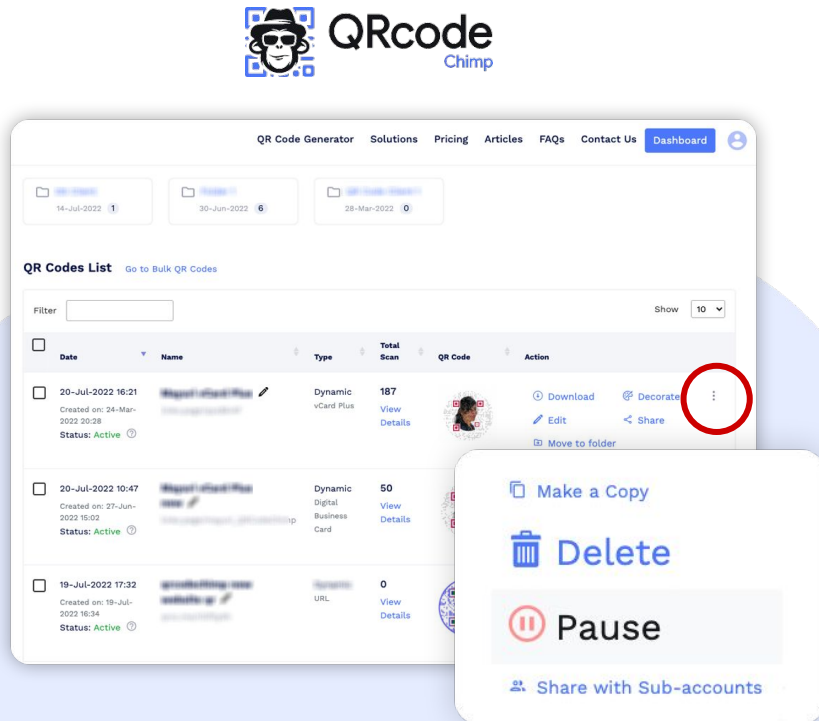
QRcode Chimp

QR Code Generator Solutions Pricing Articles FAQs Contact Us Dashboard

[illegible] 14-Jul-2022 1

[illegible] 30-Jun-2022 6

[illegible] 28-Mar-2022 0

QR Codes List Go to Bulk QR Codes

Filter

Show 10

| | Date | Name | Type | Total Scan | QR Code | Action |
|---|---|---|---|---|---|---|
| | 20-Jul-2022 16:21 Created on: 24-Mar-2022 20:28 Status: Active | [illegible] | Dynamic vCard Plus | 187 View Details | | Download Decorate Edit Share Move to folder |
| | 20-Jul-2022 10:47 Created on: 27-Jun-2022 15:02 Status: Active | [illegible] | Dynamic Digital Business Card | 50 View Details | | |
| | 19-Jul-2022 17:32 Created on: 19-Jul-2022 16:34 Status: Active | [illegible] | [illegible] URL | 0 View Details | | |

Make a Copy
Delete
Pause
Share with Sub-accounts